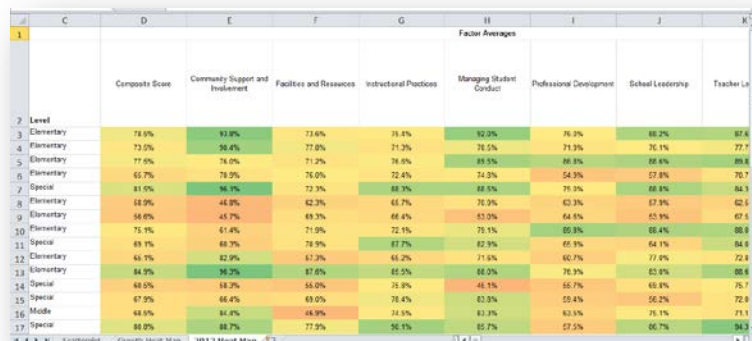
|  | C | D | E | F | G | H | I | J | K |
|---|---|---|---|---|---|---|---|---|---|
| 1 |  |  |  |  |  | Factor Averages |  |  |  |
| 2 | Level | Composite Score | Community Support and Involvement | Facilities and Resources | Instructional Practices | Managing Student Conduct | Professional Development | School Leadership | Teacher Le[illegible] |
| 3 | Elementary | 78.6% | 93.8% | 73.6% | 75.4% | 92.0% | 76.0% | 86.2% | 87.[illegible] |
| 4 | Elementary | 73.5% | 90.4% | 77.0% | 71.3% | 76.5% | 71.9% | 76.1% | 77.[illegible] |
| 5 | Elementary | 77.6% | 76.0% | 71.2% | 76.6% | 89.5% | 80.8% | 80.6% | 89.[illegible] |
| 6 | Elementary | 65.7% | 78.9% | 76.0% | 72.4% | 74.8% | 54.3% | 57.8% | 70.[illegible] |
| 7 | Special | 81.5% | 96.1% | 72.3% | 80.3% | 88.5% | 75.0% | 86.8% | 84.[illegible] |
| 8 | Elementary | 58.9% | 46.8% | 62.3% | 65.7% | 70.0% | 63.3% | 57.9% | 62.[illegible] |
| 9 | Elementary | 56.6% | 45.7% | 69.3% | 66.4% | 53.0% | 64.6% | 53.9% | 67.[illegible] |
| 10 | Elementary | 75.1% | 61.4% | 71.9% | 72.1% | 79.1% | 85.9% | 86.4% | 80.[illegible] |
| 11 | Special | 69.1% | 60.3% | 78.9% | 87.7% | 82.9% | 65.9% | 64.1% | 64.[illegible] |
| 12 | Elementary | 65.1% | 82.9% | 67.3% | 65.2% | 71.6% | 60.7% | 77.0% | 72.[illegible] |
| 13 | Elementary | 84.9% | 96.3% | 87.6% | 85.5% | 88.0% | 76.3% | 83.8% | 88.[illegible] |
| 14 | Special | 68.6% | 58.3% | 56.0% | 75.8% | 46.1% | 65.7% | 69.6% | 75.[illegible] |
| 15 | Special | 67.9% | 66.4% | 69.0% | 78.4% | 83.5% | 59.4% | 56.2% | 72.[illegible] |
| 16 | Middle | 68.6% | 84.4% | 46.9% | 74.5% | 83.3% | 63.5% | 75.1% | 71.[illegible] |
| 17 | Special | 80.0% | 88.7% | 77.9% | 90.1% | 85.7% | 57.5% | 80.7% | 94.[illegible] |

Scatterplot | Growth Heat Map | 2012 Heat Map